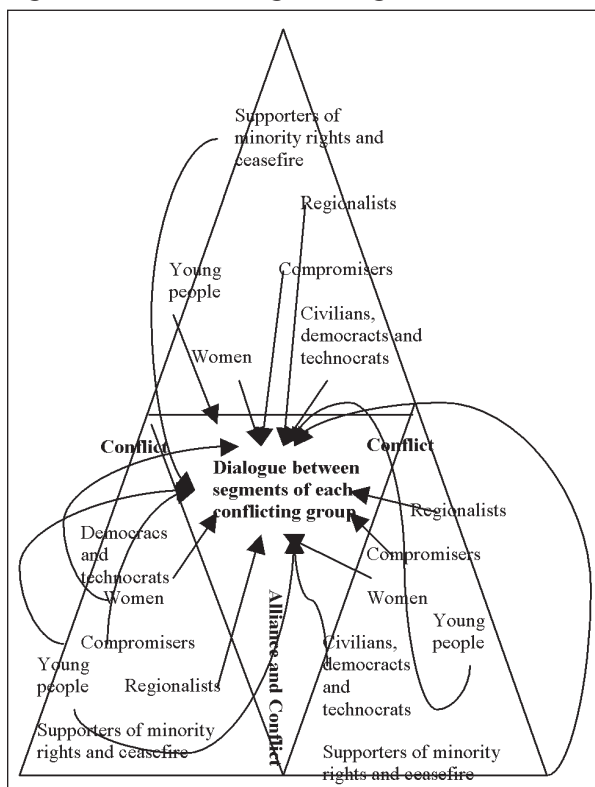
Supporters of minority rights and ceasefire

Regionalists

Young people

Compromisers

Civilians, democracts and technocrats

Women

Conflict

Conflict

Dialogue between segments of each conflicting group

Regionalists

Democracs and technocrats

Compromisers

Women

Women

Young people

Alliance and Conflict

Compromisers

Civilians, democracts and technocrats

Young people

Regionalists

Supporters of minority rights and ceasefire

Supporters of minority rights and ceasefire